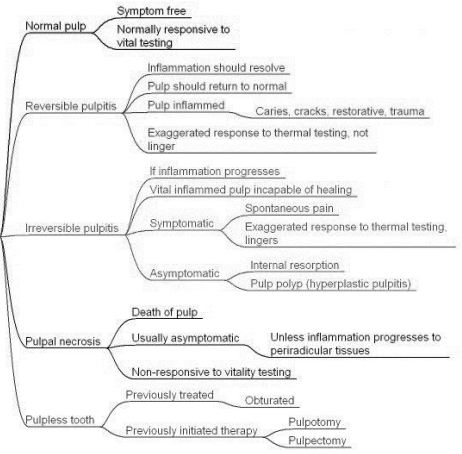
Normal pulp
Symptom free
Normally responsive to vital testing

Reversible pulpitis
Inflammation should resolve
Pulp should return to normal
Pulp inflammed
Caries, cracks, restorative, trauma
Exaggerated response to thermal testing, not linger

Irreversible pulpitis
If inflammation progresses
Vital inflammed pulp incapable of healing
Symptomatic
Spontaneous pain
Exaggerated response to thermal testing, lingers
Asymptomatic
Internal resorption
Pulp polyp (hyperplastic pulpitis)

Pulpal necrosis
Death of pulp
Usually asymptomatic
Unless inflammation progresses to periradicular tissues
Non-responsive to vitality testing

Pulpless tooth
Previously treated
Obturated
Previously initiated therapy
Pulpotomy
Pulpectomy